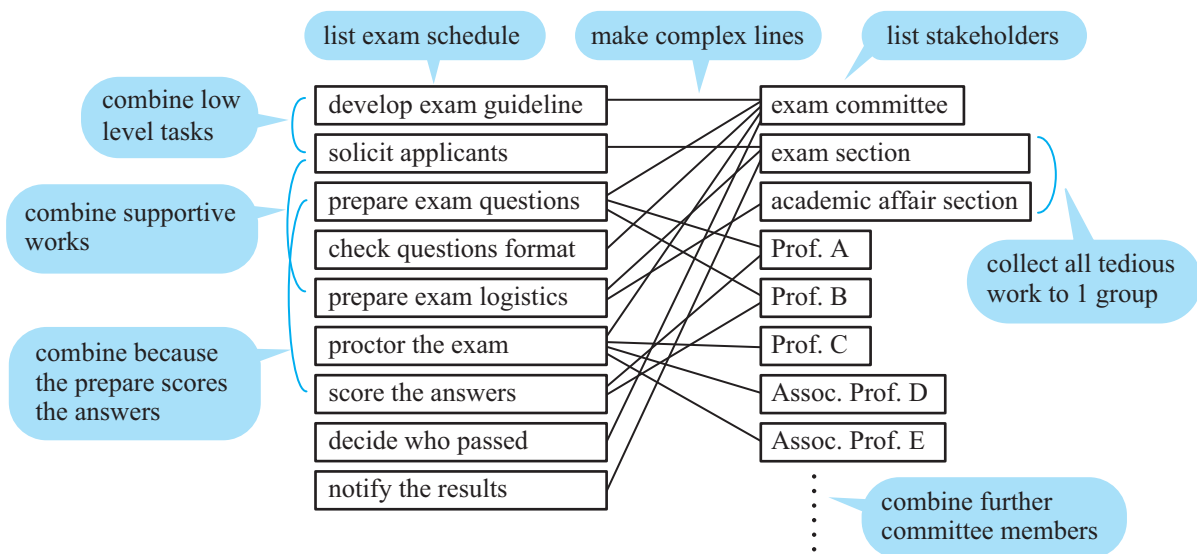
list exam schedule

make complex lines

list stakeholders

combine low level tasks

combine supportive works

combine because the prepare scores the answers

develop exam guideline

solicit applicants

prepare exam questions

check questions format

prepare exam logistics

proctor the exam

score the answers

decide who passed

notify the results

exam committee

exam section

academic affair section

Prof. A

Prof. B

Prof. C

Assoc. Prof. D

Assoc. Prof. E

collect all tedious work to 1 group

combine further committee members